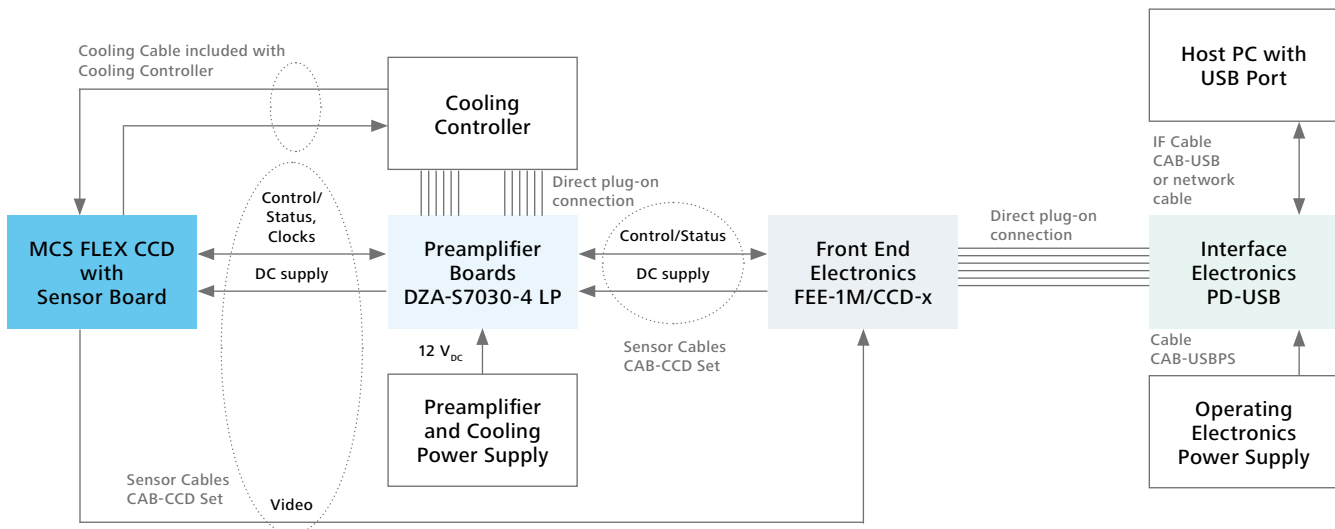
Cooling Cable included with Cooling Controller

Cooling Controller

Host PC with USB Port

IF Cable CAB-USB or network cable

Direct plug-on connection

Direct plug-on connection

Control/ Status, Clocks

DC supply

MCS FLEX CCD with Sensor Board

Preamplifier Boards DZA-S7030-4 LP

Control/Status

DC supply

Front End Electronics FEE-1M/CCD-x

Interface Electronics PD-USB

12 $V_{DC}$

Sensor Cables CAB-CCD Set

Cable CAB-USBPS

Preamplifier and Cooling Power Supply

Operating Electronics Power Supply

Sensor Cables CAB-CCD Set

Video